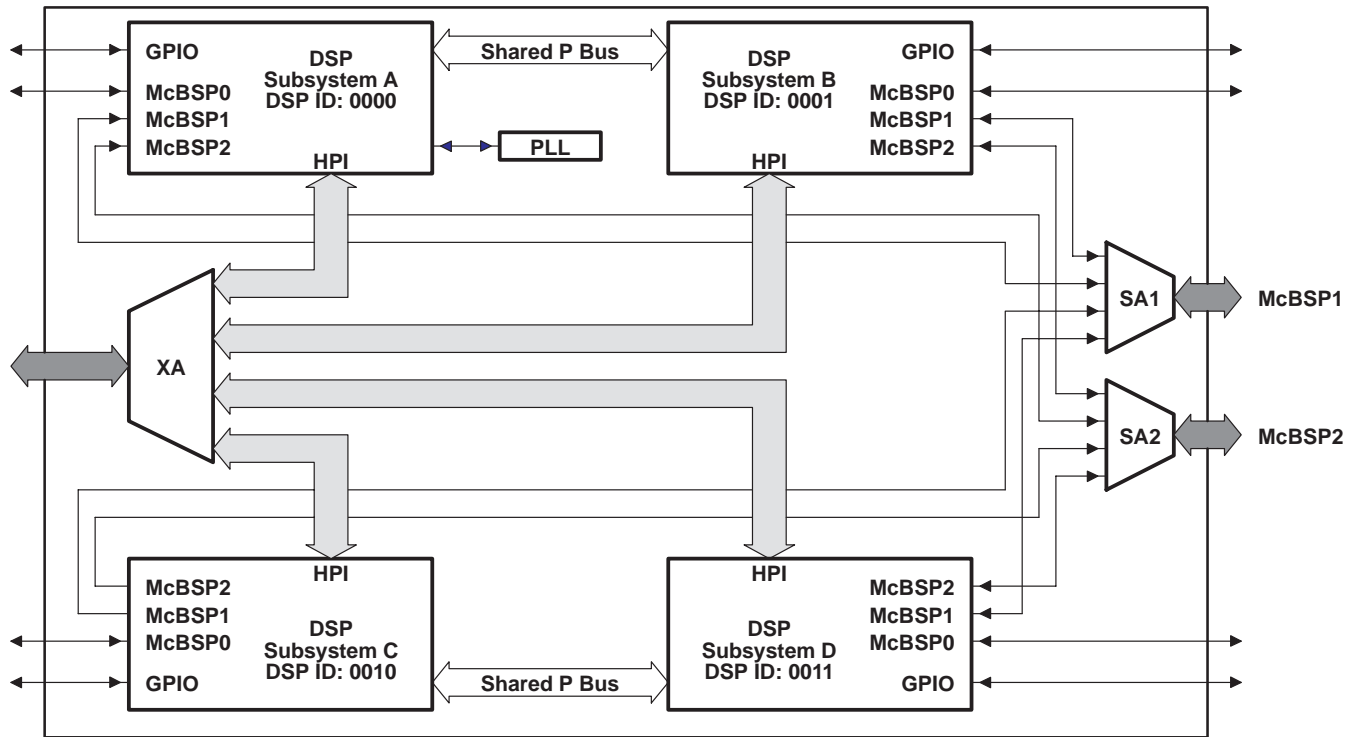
GPIO
McBSP0
McBSP1
McBSP2
DSP
Subsystem A
DSP ID: 0000
HPI

Shared P Bus

PLL

DSP
Subsystem B
DSP ID: 0001
HPI
GPIO
McBSP0
McBSP1
McBSP2

XA

SA1
McBSP1

SA2
McBSP2

HPI
McBSP2
McBSP1
McBSP0
GPIO
DSP
Subsystem C
DSP ID: 0010

Shared P Bus

HPI
DSP
Subsystem D
DSP ID: 0011
McBSP2
McBSP1
McBSP0
GPIO